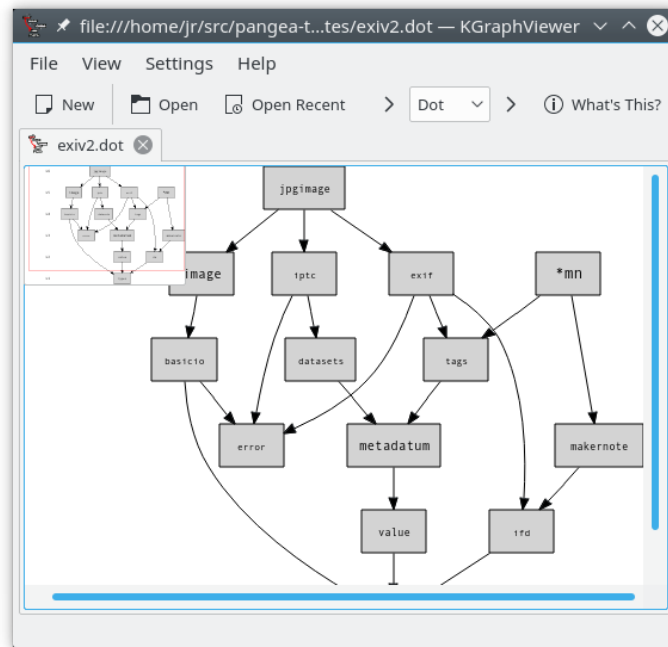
file:///home/jr/src/pangea-t...tes/exiv2.dot — KGraphViewer

File View Settings Help

New Open Open Recent Dot What's This?

exiv2.dot

jpgimage

image

iptc

exif

*mn

basicio

datasets

tags

error

metadatum

makernote

value

ifd